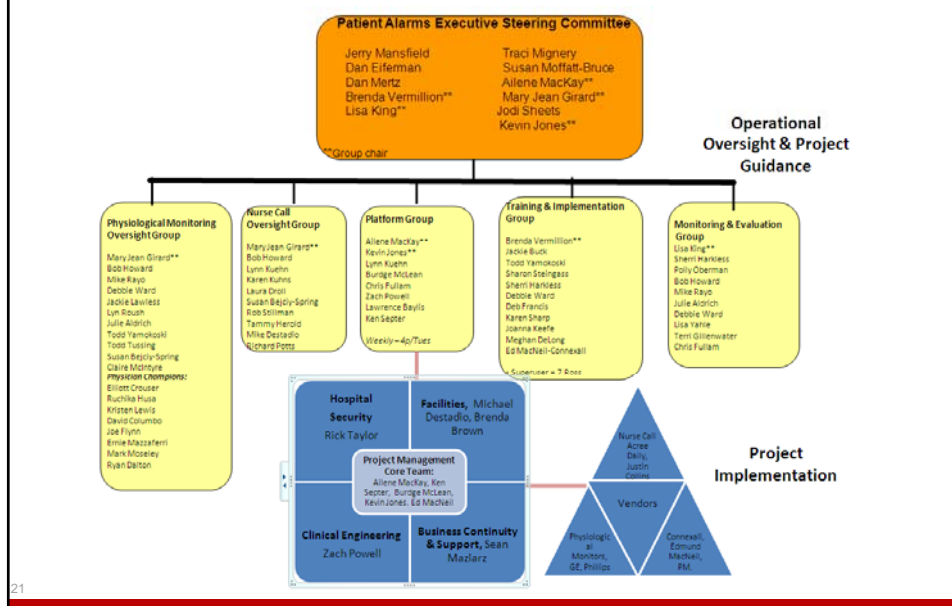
Patient Alarms Executive Steering Committee

Jerry Mansfield
Dan Eiferman
Dan Mertz
Brenda Vermillion**
Lisa King**

Traci Mignery
Susan Moffatt-Bruce
Ailene MacKay**
Mary Jean Girard**
Jodi Sheets
Kevin Jones**

**Group chair

Operational Oversight & Project Guidance

Physiological Monitoring Oversight Group

Mary Jean Girard**
Bob Howard
Mike Rayo
Debbie Ward
Jackie Lawless
Lyn Roush
Julie Aldrich
Todd Yamokoski
Todd Tussing
Susan Bejcly-Spring
Claire McIntyre
Physician Champions:
Elliott Crouser
Ruchika Husa
Kristen Lewis
David Columbo
Joe Flynn
Ernie Mazzaferri
Mark Moseley
Ryan Dalton

Nurse Call Oversight Group

Mary Jean Girard**
Bob Howard
Lynn Kuehn
Karen Kuhns
Laura Droll
Susan Bejcly-Spring
Rob Stillman
Tammy Herold
Mike Destadio
Richard Potts

Platform Group

Ailene MacKay**
Kevin Jones**
Lynn Kuehn
Burdge McLean
Chris Fullam
Zach Powell
Lawrence Baylis
Ken Septer

Weekly – 4p/Tues

Training & Implementation Group

Brenda Vermillion**
Jackie Buck
Todd Yamokoski
Sharon Steingass
Sherri Harkless
Debbie Ward
Deb Francis
Karen Sharp
Joanna Keefe
Meghan DeLong
Ed MacNeil-Connexall

Superuser = 7 Ross

Monitoring & Evaluation Group

Lisa King**
Sherri Harkless
Polly Oberman
Bob Howard
Mike Rayo
Julie Aldrich
Debbie Ward
Lisa Yahle
Terri Gillenwater
Chris Fullam

Hospital Security
Rick Taylor

Facilities, Michael Destadio, Brenda Brown

Project Management Core Team:
Ailene MacKay, Ken Septer, Burdge McLean, Kevin Jones, Ed MacNeil

Clinical Engineering
Zach Powell

Business Continuity & Support, Sean Mazlarz

Nurse Call Ascee Daily, Justin Collins

Vendors

Physiological Monitors, GE, Phillips

Connexall, Edmund MacNeil, PM.

Project Implementation

21